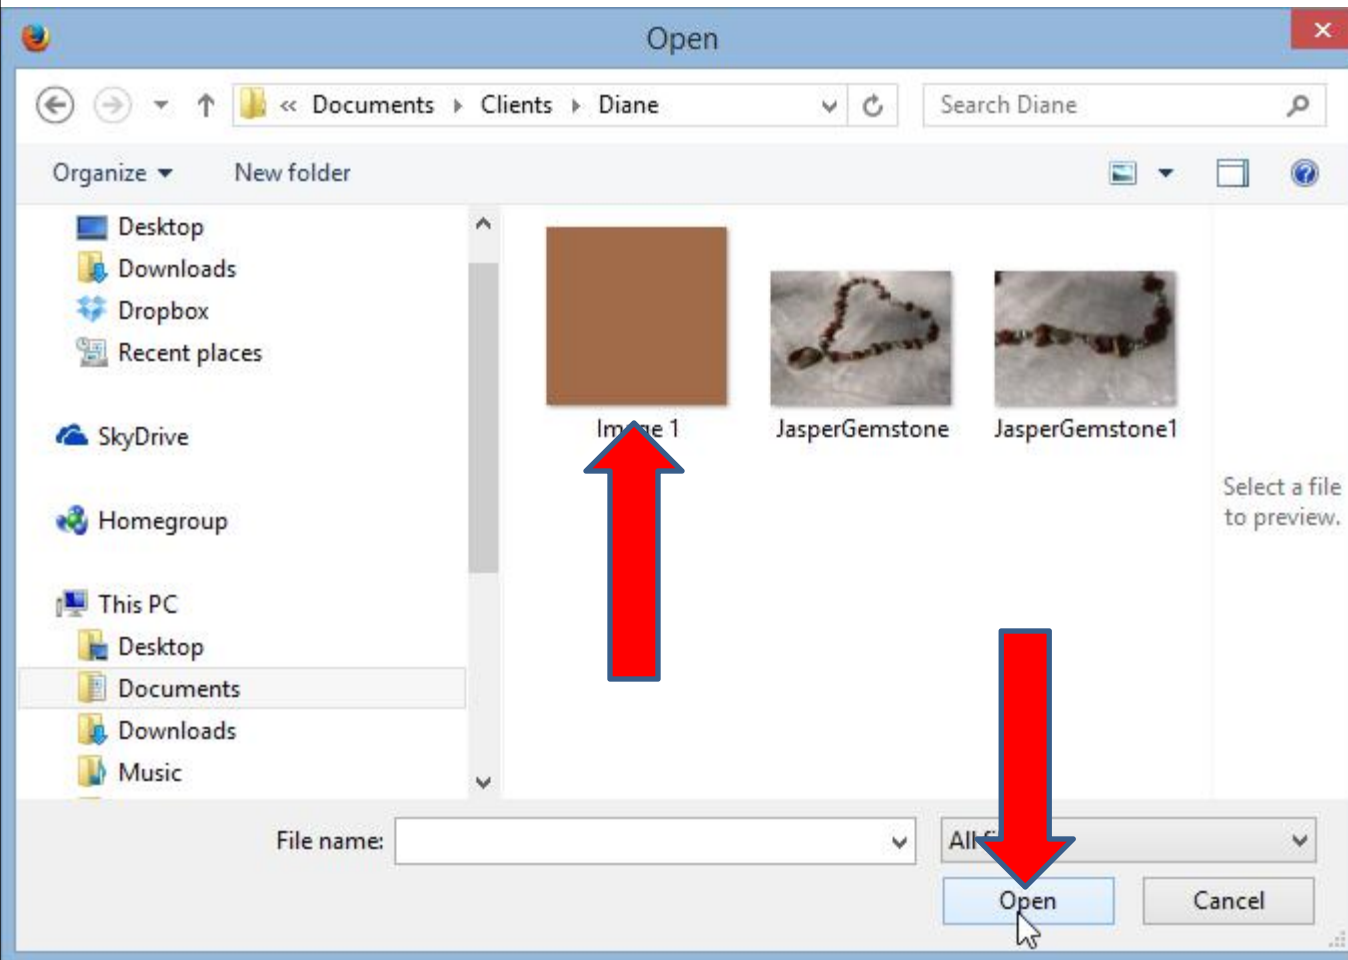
Open

« Documents ▸ Clients ▸ Diane

Search Diane

Organize ▾

New folder

Desktop
Downloads
Dropbox
Recent places

SkyDrive

Homegroup

This PC
Desktop
Documents
Downloads
Music

Im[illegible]e 1

JasperGemstone

JasperGemstone1

Select a file to preview.

File name:

All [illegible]

Open

Cancel